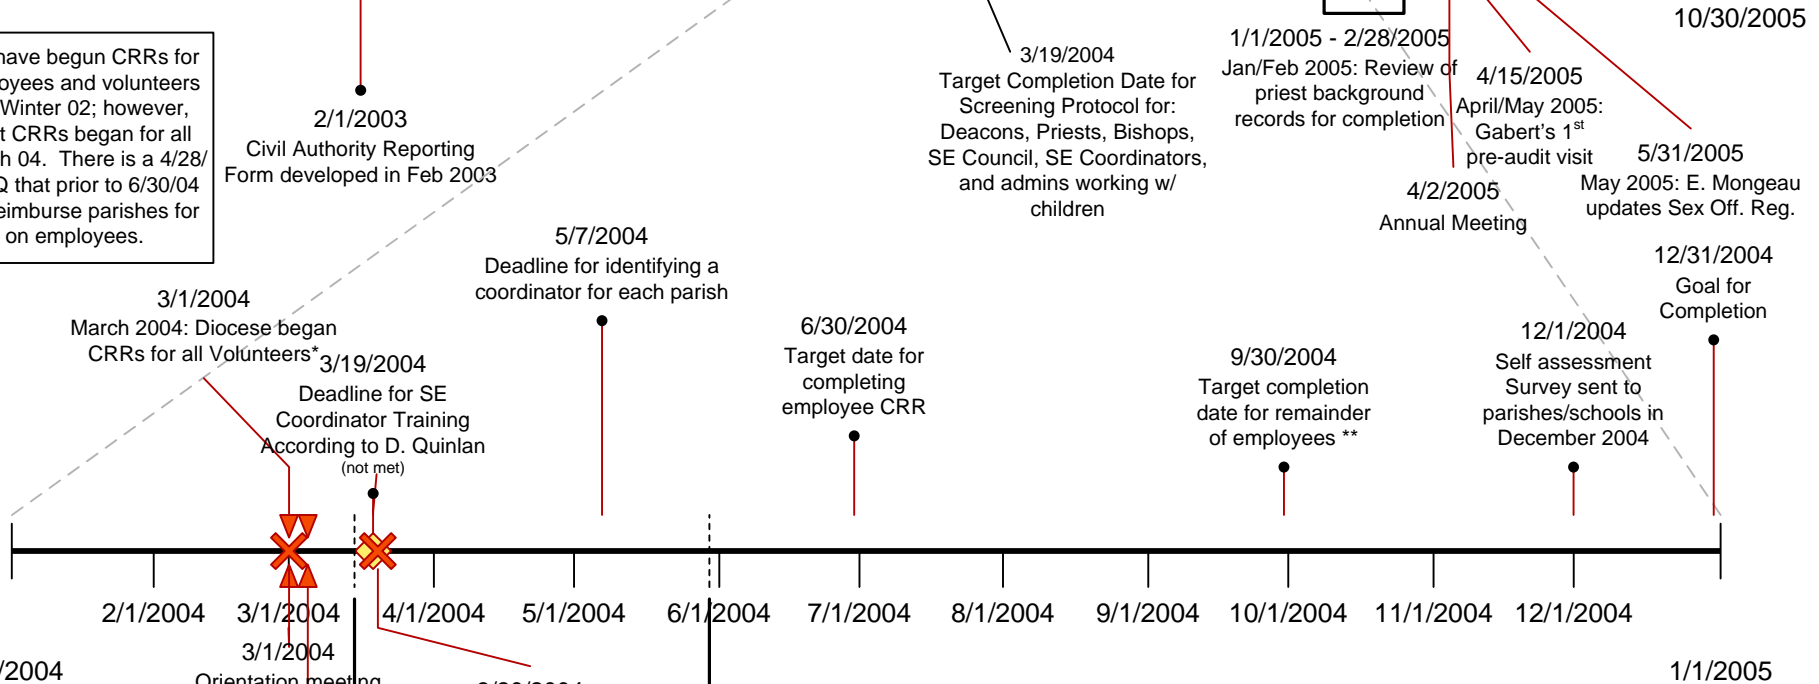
have begun CRRs for oyees and volunteers Winter 02; however, t CRRs began for all h 04. There is a 4/28/ Q that prior to 6/30/04 eimburse parishes for on employees.

2/1/2003
Civil Authority Reporting Form developed in Feb 2003

3/19/2004
Target Completion Date for Screening Protocol for: Deacons, Priests, Bishops, SE Council, SE Coordinators, and admins working w/ children

1/1/2005 - 2/28/2005
Jan/Feb 2005: Review of priest background records for completion

4/15/2005
April/May 2005: Gabert's 1$^{st}$ pre-audit visit

10/30/2005

5/31/2005
May 2005: E. Mongeau updates Sex Off. Reg.

4/2/2005
Annual Meeting

12/31/2004
Goal for Completion

5/7/2004
Deadline for identifying a coordinator for each parish

3/1/2004
March 2004: Diocese began CRRs for all Volunteers*

3/19/2004
Deadline for SE Coordinator Training According to D. Quinlan
(not met)

6/30/2004
Target date for completing employee CRR

9/30/2004
Target completion date for remainder of employees **

12/1/2004
Self assessment Survey sent to parishes/schools in December 2004

2/1/2004 3/1/2004 4/1/2004 5/1/2004 6/1/2004 7/1/2004 8/1/2004 9/1/2004 10/1/2004 11/1/2004 12/1/2004

/2004

3/1/2004
Orientation meeting

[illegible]

1/1/2005